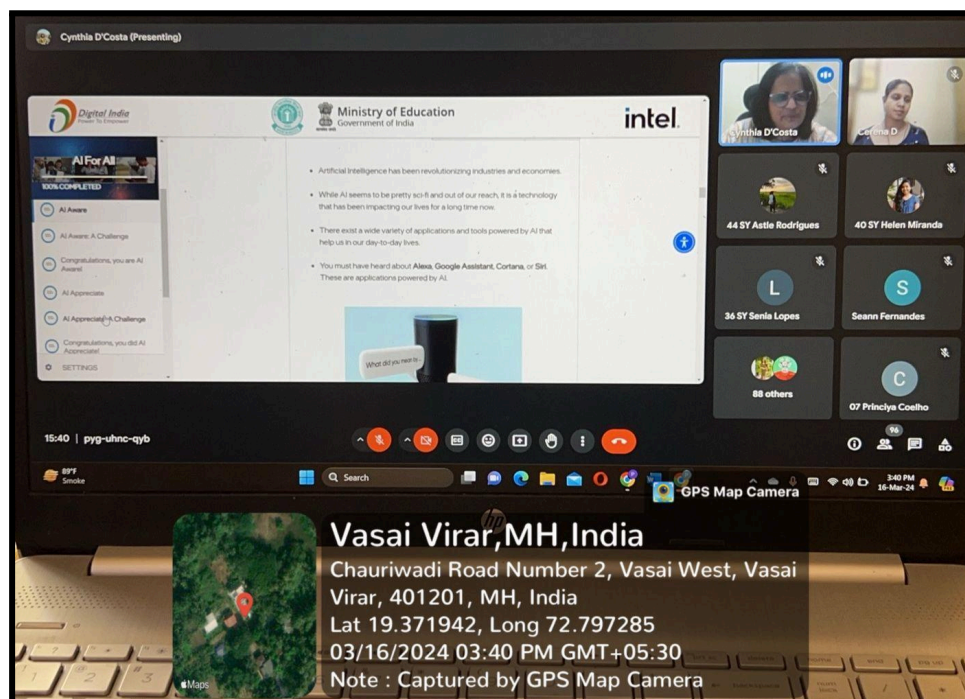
Cynthia D'Costa (Presenting)

Digital India
Power To Empower

Ministry of Education
Government of India

intel.

AI For All
100% COMPLETED

AI Aware
AI Aware: A Challenge
Congratulations, you are AI Aware!
AI Appreciate
AI Appreciate: A Challenge
Congratulations, you did AI Appreciate!
SETTINGS

• Artificial Intelligence has been revolutionizing industries and economies.

• While AI seems to be pretty sci-fi and out of our reach, it is a technology that has been impacting our lives for a long time now.

• There exist a wide variety of applications and tools powered by AI that help us in our day-to-day lives.

• You must have heard about Alexa, Google Assistant, Cortana, or Siri. These are applications powered by AI.

What did you mean by...

Cynthia D'Costa
Cerena D
44 SY Astle Rodrigues
40 SY Helen Miranda
L
36 SY Senia Lopes
S
Seann Fernandes
88 others
C
07 Princiya Coelho

15:40 | pyg-uhnc-qyb

96

89°F
Smoke

Search

3:40 PM
16-Mar-24

GPS Map Camera

Vasai Virar,MH,India
Chauriwadi Road Number 2, Vasai West, Vasai Virar, 401201, MH, India
Lat 19.371942, Long 72.797285
03/16/2024 03:40 PM GMT+05:30
Note : Captured by GPS Map Camera

Maps